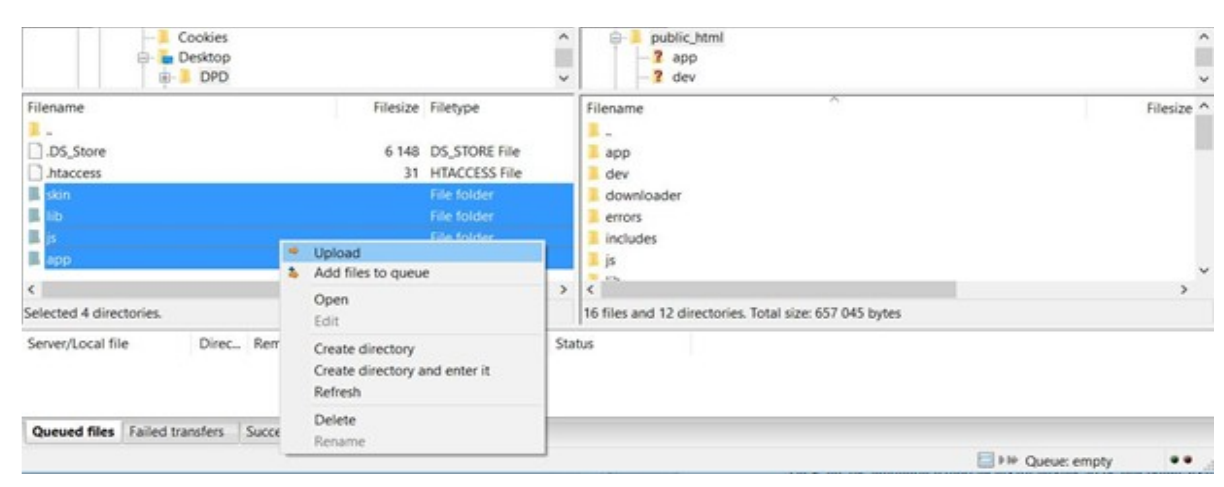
Cookies
Desktop
DPD

public_html
app
dev

| Filename | Filesize | Filetype |
|---|---|---|
| .. | | |
| .DS_Store | 6 148 | DS_STORE File |
| .htaccess | 31 | HTACCESS File |
| skin | | File folder |
| lib | | File folder |
| js | | File folder |
| app | | |

Selected 4 directories.

| Filename | Filesize |
|---|---|
| .. | |
| app | |
| dev | |
| downloader | |
| errors | |
| includes | |
| js | |

16 files and 12 directories. Total size: 657 045 bytes

Upload
Add files to queue
Open
Edit
Create directory
Create directory and enter it
Refresh
Delete
Rename

Server/Local file Direc... Rem Status

Queued files Failed transfers Succe

Queue: empty